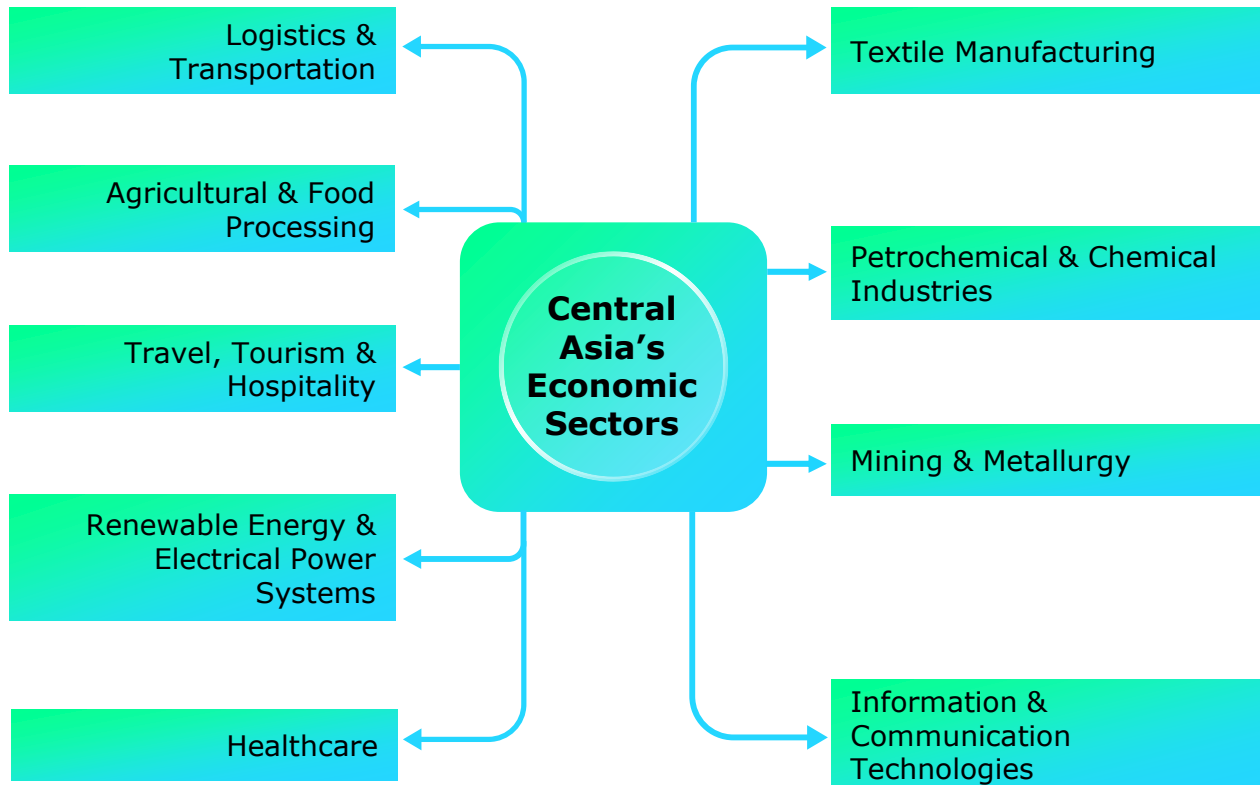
Central Asia’s Economic Sectors

Logistics & Transportation

Agricultural & Food Processing

Travel, Tourism & Hospitality

Renewable Energy & Electrical Power Systems

Healthcare

Textile Manufacturing

Petrochemical & Chemical Industries

Mining & Metallurgy

Information & Communication Technologies